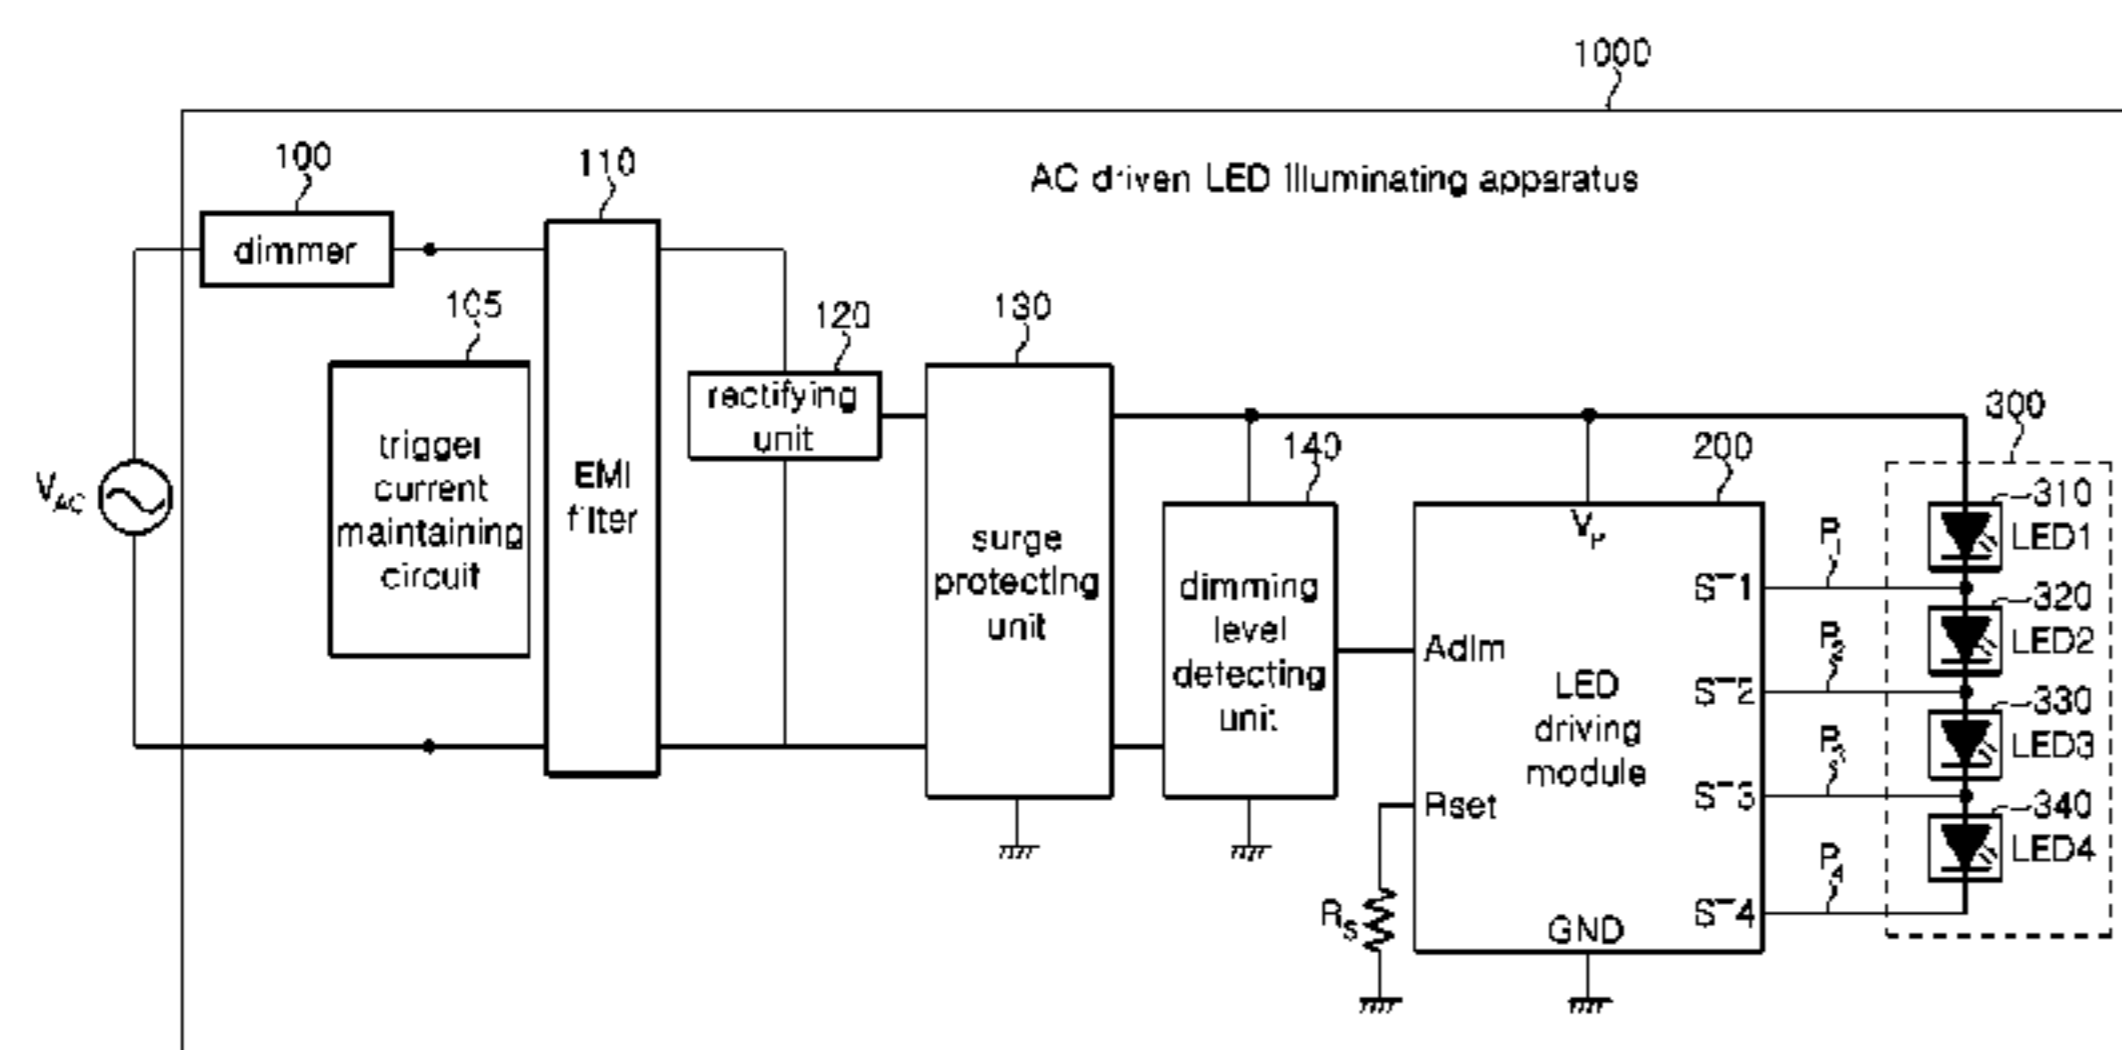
1000

AC driven LED illuminating apparatus

100
dimmer

110
EMI filter

105
trigger current maintaining circuit

120
rectifying unit

130
surge protecting unit

140
dimming level detecting unit

200
$V_P$
Adim
LED driving module
Rset
GND
ST1
ST2
ST3
ST4

$V_{AC}$

$R_S$

$P_1$
$P_2$
$P_3$
$P_4$

300
310 LED1
320 LED2
330 LED3
340 LED4